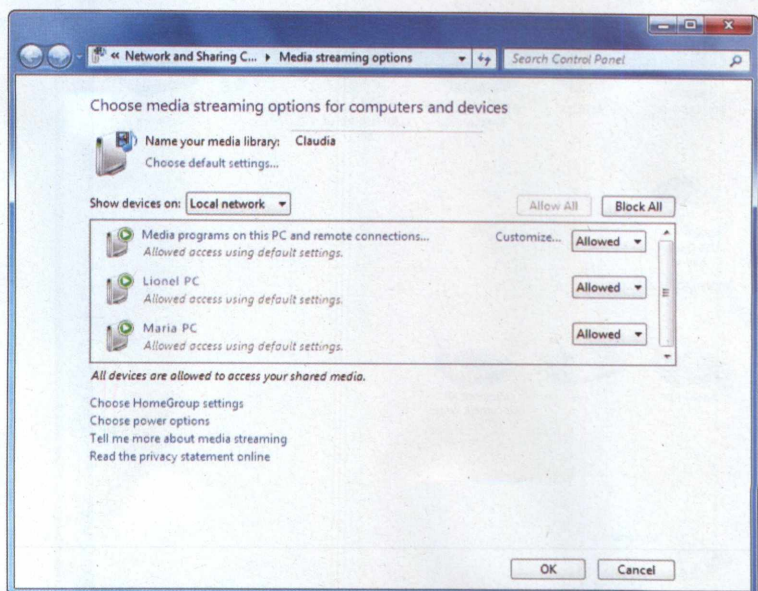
« Network and Sharing C... ▸ Media streaming options

Search Control Panel

Choose media streaming options for computers and devices

Name your media library: Claudia

Choose default settings...

Show devices on: Local network

Allow All

Block All

Media programs on this PC and remote connections...

Allowed access using default settings.

Customize...

Allowed

Lionel PC

Allowed access using default settings.

Allowed

Maria PC

Allowed access using default settings.

Allowed

All devices are allowed to access your shared media.

Choose HomeGroup settings

Choose power options

Tell me more about media streaming

Read the privacy statement online

OK

Cancel